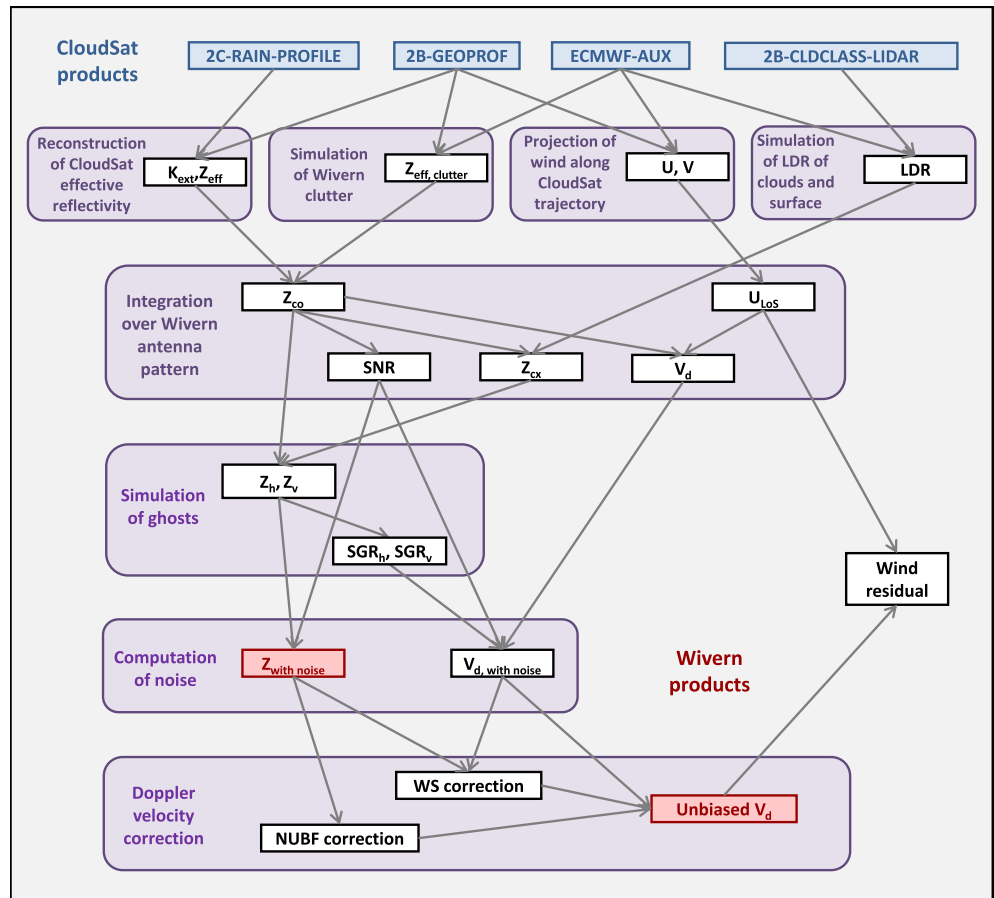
CloudSat products

2C-RAIN-PROFILE

2B-GEOPROF

ECMWF-AUX

2B-CLDCLASS-LIDAR

Reconstruction of CloudSat effective reflectivity

$K_{ext}$,$Z_{eff}$

Simulation of Wivern clutter

$Z_{eff, clutter}$

Projection of wind along CloudSat trajectory

U, V

Simulation of LDR of clouds and surface

LDR

Integration over Wivern antenna pattern

$Z_{co}$

$U_{LoS}$

SNR

$Z_{cx}$

$V_d$

Simulation of ghosts

$Z_h$, $Z_v$

$SGR_h$, $SGR_v$

Wind residual

Computation of noise

$Z_{with\ noise}$

$V_{d,\ with\ noise}$

Wivern products

Doppler velocity correction

WS correction

Unbiased $V_d$

NUBF correction